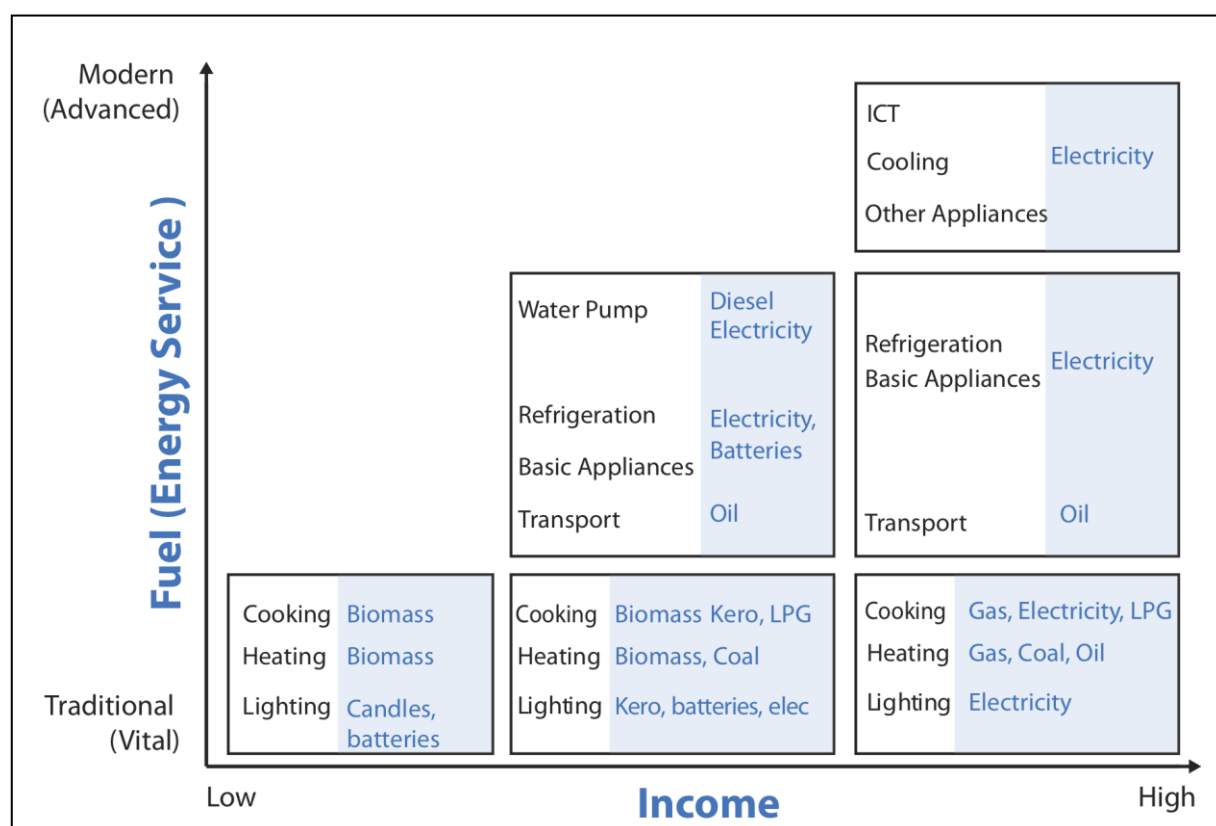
Modern (Advanced)

Fuel (Energy Service )

Traditional (Vital)

ICT
Cooling
Other Appliances
Electricity

Water Pump
Diesel Electricity

Refrigeration
Basic Appliances
Electricity, Batteries

Transport
Oil

Refrigeration
Basic Appliances
Electricity

Transport
Oil

Cooling Biomass
Heating Biomass
Lighting Candles, batteries

Cooking Biomass Kero, LPG
Heating Biomass, Coal
Lighting Kero, batteries, elec

Cooking Gas, Electricity, LPG
Heating Gas, Coal, Oil
Lighting Electricity

Low
Income
High